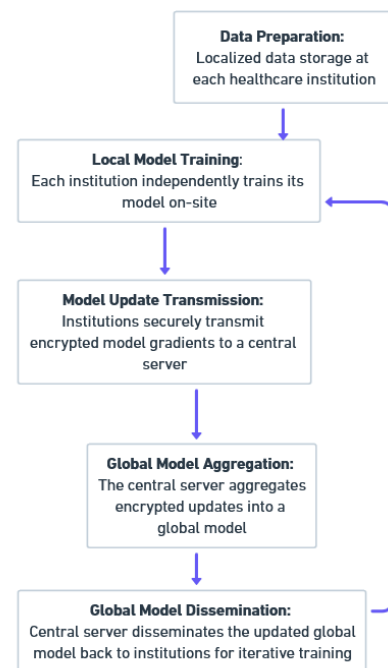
**Data Preparation:**
Localized data storage at each healthcare institution

**Local Model Training**:
Each institution independently trains its model on-site

**Model Update Transmission:**
Institutions securely transmit encrypted model gradients to a central server

**Global Model Aggregation:**
The central server aggregates encrypted updates into a global model

**Global Model Dissemination:**
Central server disseminates the updated global model back to institutions for iterative training